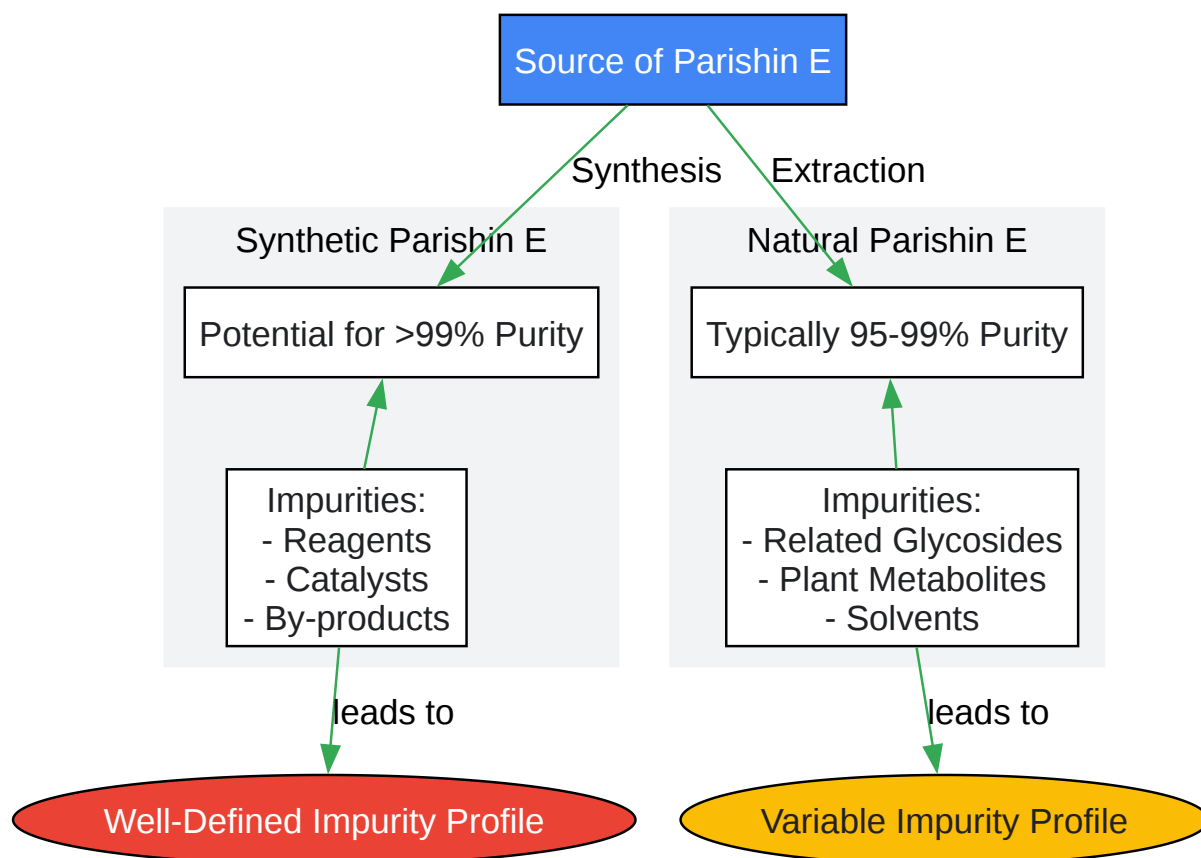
Source of Parishin E

Synthesis

Extraction

Synthetic Parishin E

Potential for >99% Purity

Impurities:
- Reagents
- Catalysts
- By-products

Natural Parishin E

Typically 95-99% Purity

Impurities:
- Related Glycosides
- Plant Metabolites
- Solvents

leads to

leads to

Well-Defined Impurity Profile

Variable Impurity Profile